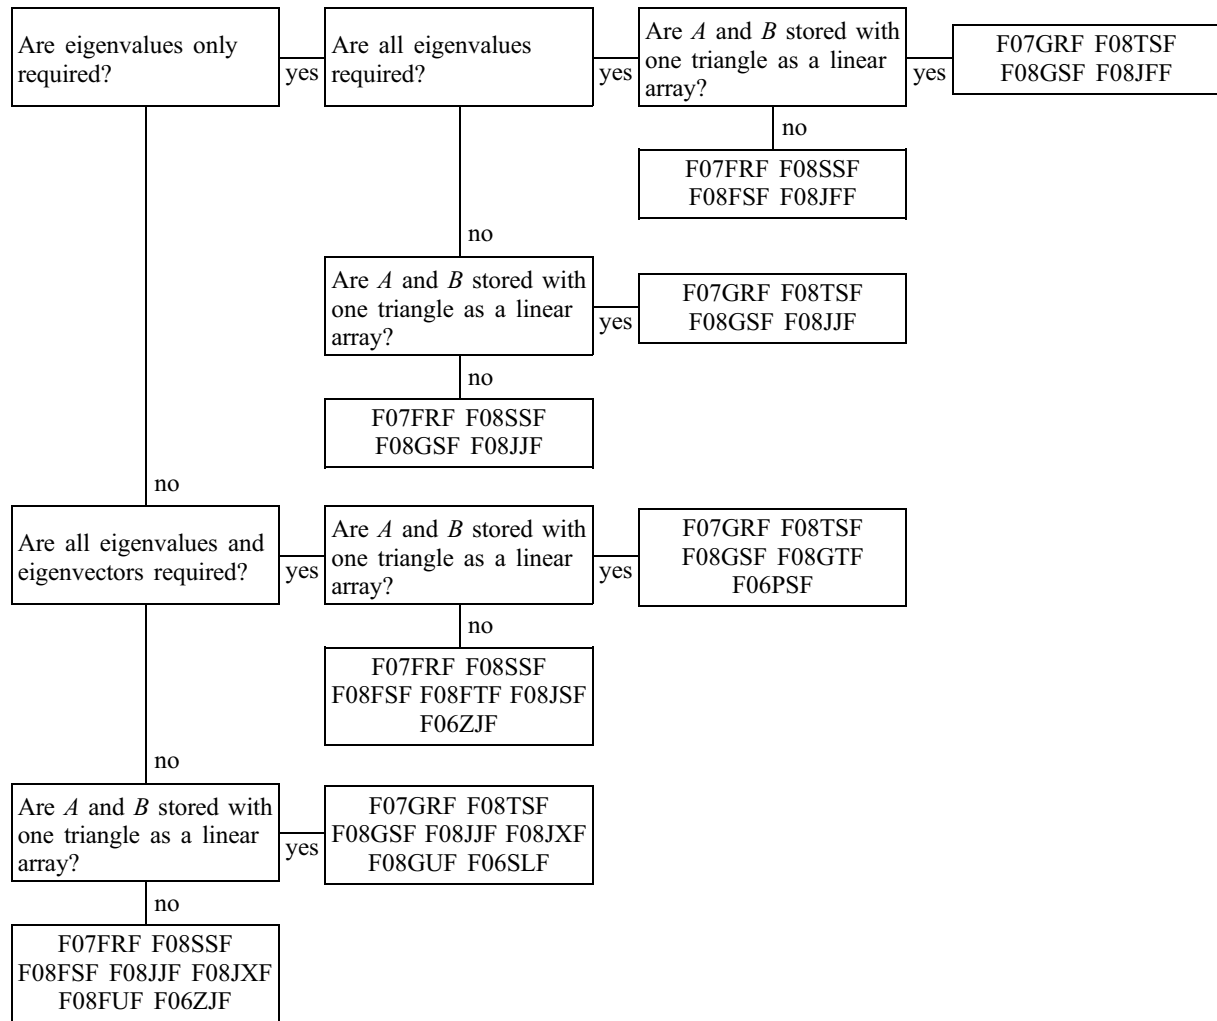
Are eigenvalues only required?

yes

Are all eigenvalues required?

yes

Are $A$ and $B$ stored with one triangle as a linear array?

yes

F07GRF F08TSF F08GSF F08JFF

no

F07FRF F08SSF F08FSF F08JFF

no

Are $A$ and $B$ stored with one triangle as a linear array?

yes

F07GRF F08TSF F08GSF F08JJF

no

F07FRF F08SSF F08GSF F08JJF

no

Are all eigenvalues and eigenvectors required?

yes

Are $A$ and $B$ stored with one triangle as a linear array?

yes

F07GRF F08TSF F08GSF F08GTF F06PSF

no

F07FRF F08SSF F08FSF F08FTF F08JSF F06ZJF

no

Are $A$ and $B$ stored with one triangle as a linear array?

yes

F07GRF F08TSF F08GSF F08JJF F08JXF F08GUF F06SLF

no

F07FRF F08SSF F08FSF F08JJF F08JXF F08FUF F06ZJF